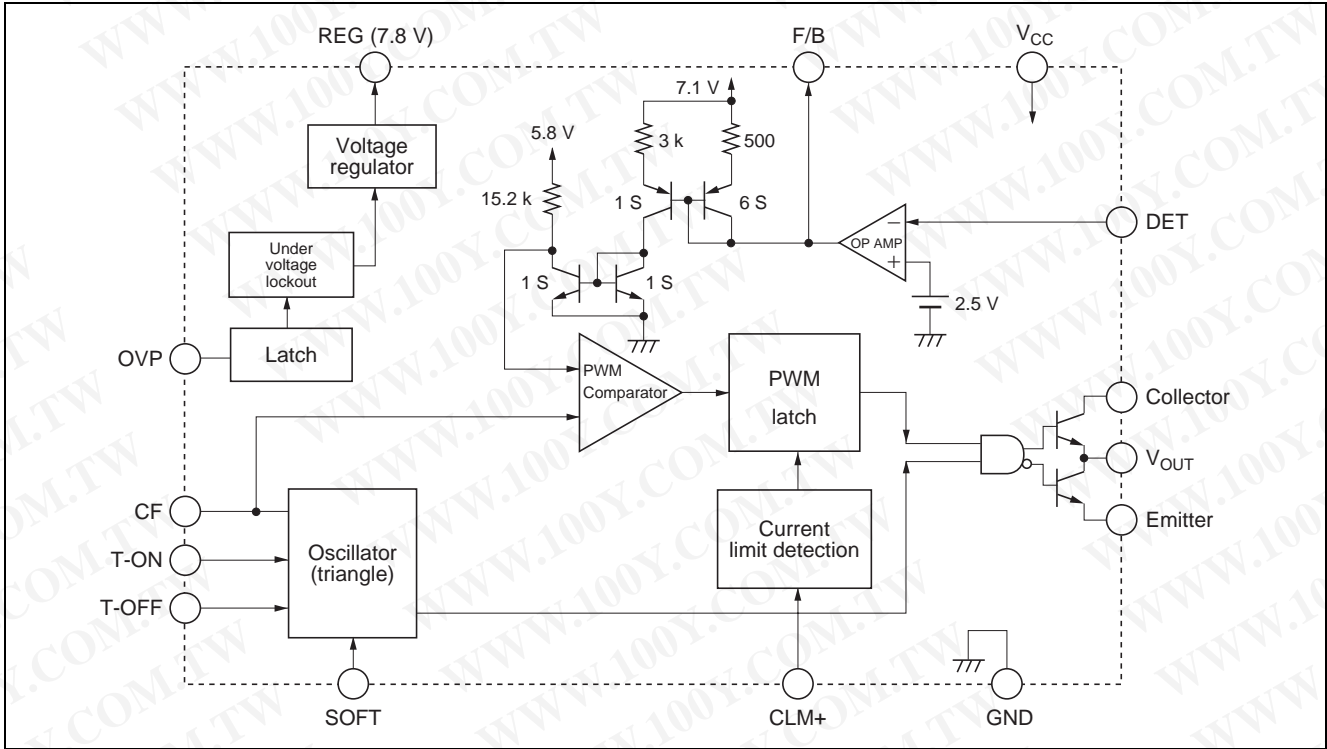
REG (7.8 V)

F/B

$V_{CC}$

7.1 V

5.8 V

3 k

500

Voltage regulator

15.2 k

1 S

6 S

DET

OP AMP

−

+

Under voltage lockout

1 S

1 S

2.5 V

OVP

Latch

PWM Comparator

PWM latch

Collector

$V_{OUT}$

CF

Emitter

Current limit detection

T-ON

Oscillator (triangle)

T-OFF

SOFT

CLM+

GND

WWW.100Y.COM.TW